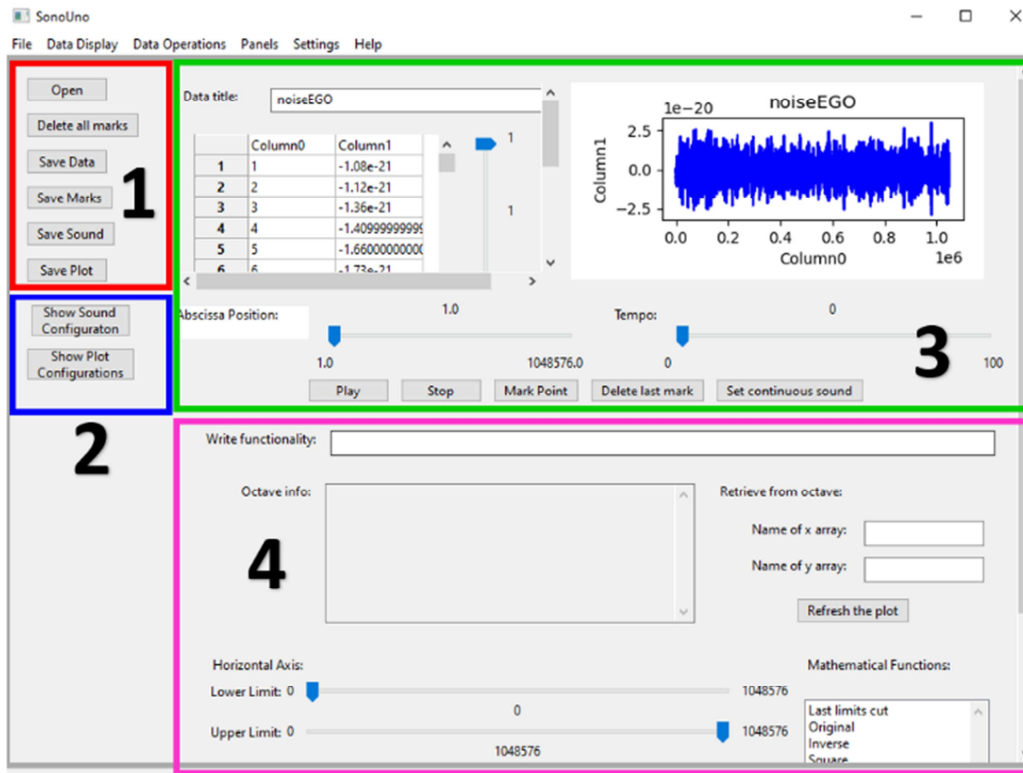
SonoUno

File Data Display Data Operations Panels Settings Help

Open

Delete all marks

Save Data

Save Marks

Save Sound

Save Plot

1

Show Sound Configuraton

Show Plot Configurations

2

Data title: noiseEGO

| | Column0 | Column1 |
|---|---|---|
| 1 | 1 | -1.08e-21 |
| 2 | 2 | -1.12e-21 |
| 3 | 3 | -1.36e-21 |
| 4 | 4 | -1.40999999999 |
| 5 | 5 | -1.66000000000 |
| 6 | 6 | -1.73e-21 |

1

1

noiseEGO

1e-20

2.5

0.0

-2.5

Column1

0.0 0.2 0.4 0.6 0.8 1.0

Column0

1e6

Abscissa Position:

1.0

1.0

1048576.0

Tempo:

0

0

100

3

Play Stop Mark Point Delete last mark Set continuous sound

Write functionality:

Octave info:

Retrieve from octave:

Name of x array:

Name of y array:

Refresh the plot

4

Horizontal Axis:

Lower Limit: 0

1048576

0

Upper Limit: 0

1048576

1048576

Mathematical Functions:

Last limits cut
Original
Inverse
Square